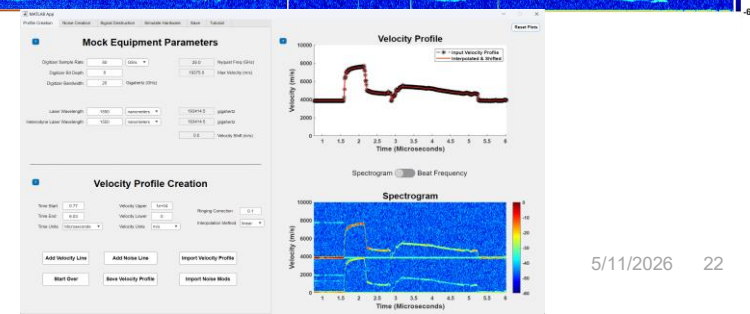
MATLAB App

Profile Creation Noise Creation Signal Generation Simulate Hardware Save Tutorial

Reset Plots

Mock Equipment Parameters

Digitizer Sample Rate 80 GS/s 20.0 Nyquist Freq (GHz)

Digitizer Bit Depth 8 15375.0 Max Velocity (m/s)

Digitizer Bandwidth 20 Gigahertz (GHz)

Laser Wavelength 1550 nanometers 193414.5 gigahertz

Heterodyne Laser Wavelength 1550 nanometers 193414.5 gigahertz

0.0 Velocity Shift (m/s)

Velocity Profile Creation

Time Start 0.77 Velocity Upper 1e+04 Ringing Correction 0.1

Time End 6.03 Velocity Lower 0 Interpolation Method linear

Time Units Microseconds Velocity Units m/s

Add Velocity Line Add Noise Line Import Velocity Profile

Start Over Save Velocity Profile Import Noise Mods

Velocity Profile

Input Velocity Profile

Interpolated & Shifted

Velocity (m/s)

Time (Microseconds)

Spectrogram Beat Frequency

Spectrogram

Velocity (m/s)

Time (Microseconds)

5/11/2026 22